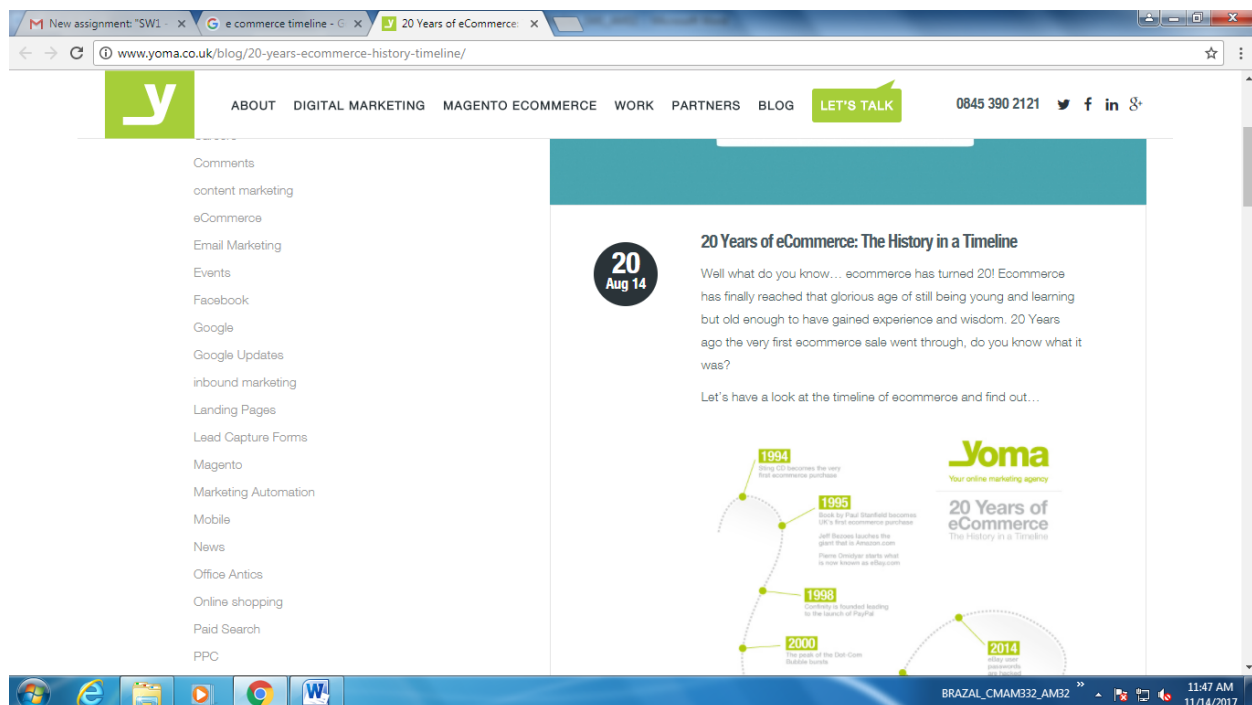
New assignment: "SW1 -
e commerce timeline - G
20 Years of eCommerce:

www.yoma.co.uk/blog/20-years-ecommerce-history-timeline/

ABOUT DIGITAL MARKETING MAGENTO ECOMMERCE WORK PARTNERS BLOG LET'S TALK 0845 390 2121

Comments
content marketing
eCommerce
Email Marketing
Events
Facebook
Google
Google Updates
inbound marketing
Landing Pages
Lead Capture Forms
Magento
Marketing Automation
Mobile
News
Office Antics
Online shopping
Paid Search
PPC

20
Aug 14

20 Years of eCommerce: The History in a Timeline

Well what do you know… ecommerce has turned 20! Ecommerce has finally reached that glorious age of still being young and learning but old enough to have gained experience and wisdom. 20 Years ago the very first ecommerce sale went through, do you know what it was?

Let's have a look at the timeline of ecommerce and find out…

1994
Sting CD becomes the very first ecommerce purchase

1995
Book by Paul Stanfield becomes UK's first ecommerce purchase
Jeff Bezoes lauches the giant that is Amazon.com
Pierre Omidyar starts what is now known as eBay.com

1998
Confinity is founded leading to the launch of PayPal

2000
The peak of the Dot-Com Bubble bursts

2014
eBay user passwords are hacked

Yoma
Your online marketing agency
20 Years of eCommerce
The History in a Timeline

BRAZAL_CMAM332_AM32
11:47 AM
11/14/2017